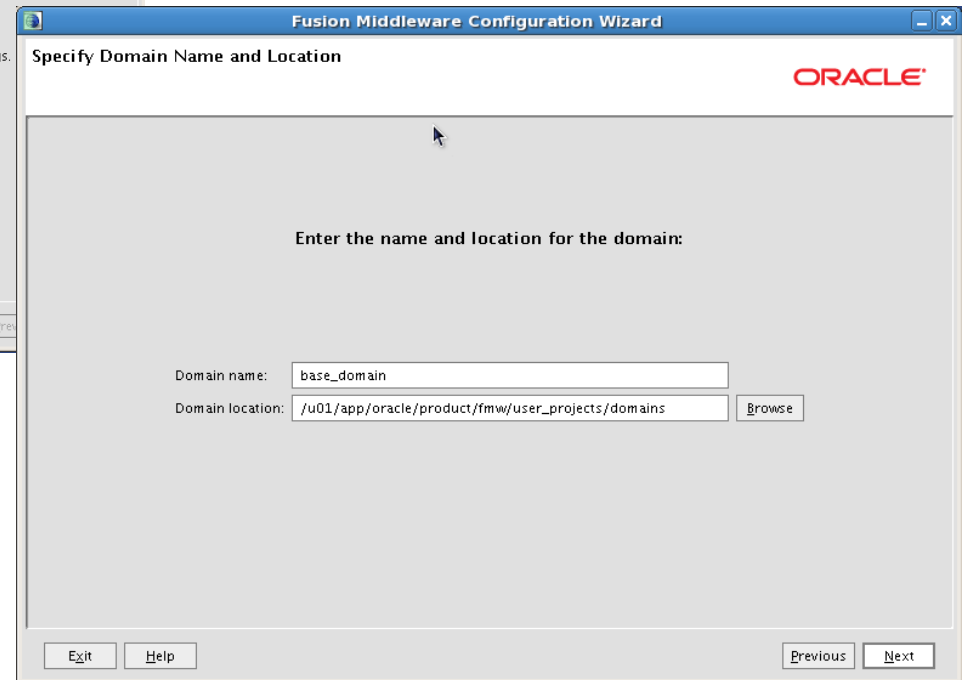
Fusion Middleware Configuration Wizard

Specify Domain Name and Location

ORACLE

Enter the name and location for the domain:

Domain name: base_domain

Domain location: /u01/app/oracle/product/fmw/user_projects/domains Browse

Exit Help Previous Next